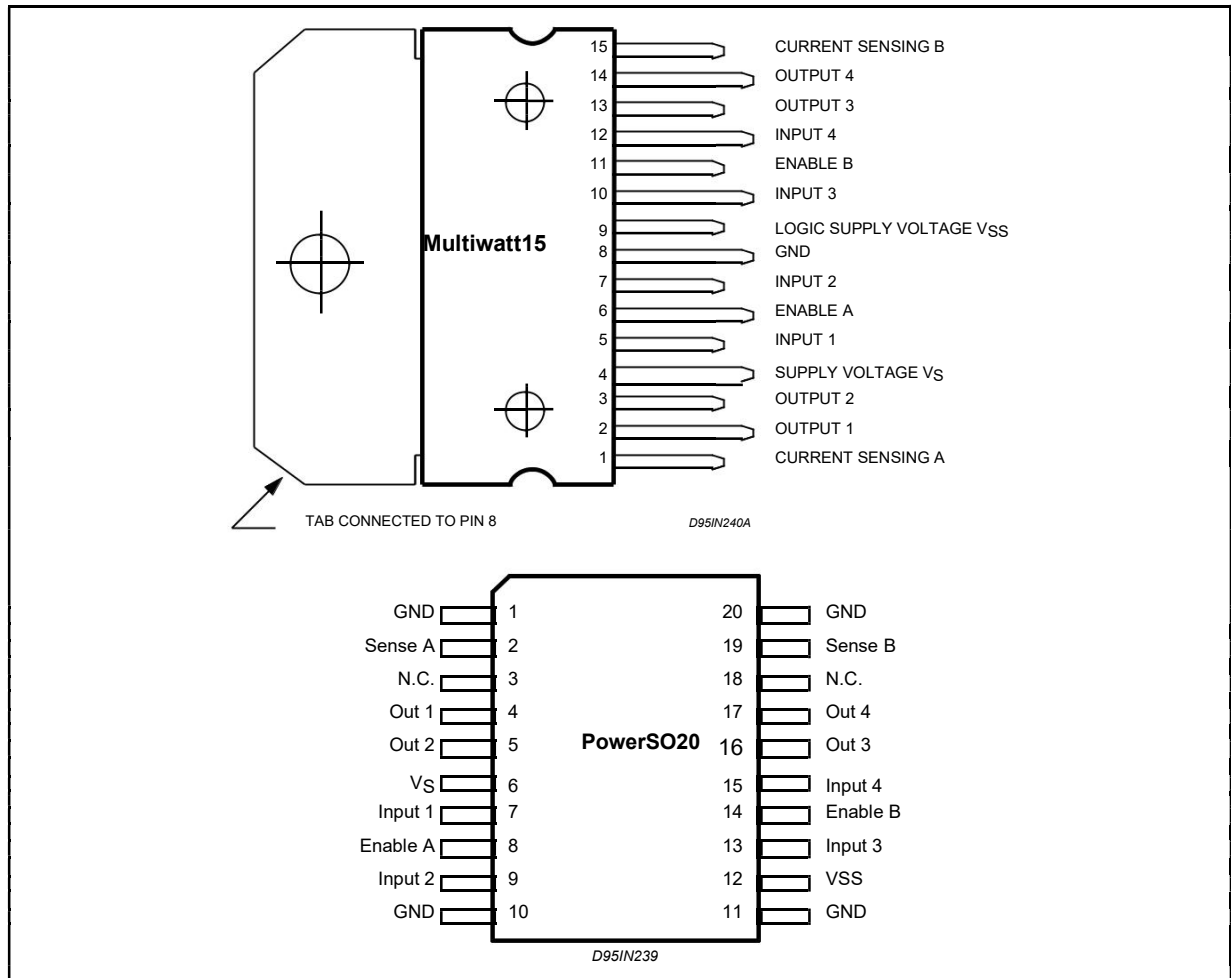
15 CURRENT SENSING B
14 OUTPUT 4
13 OUTPUT 3
12 INPUT 4
11 ENABLE B
10 INPUT 3
9 LOGIC SUPPLY VOLTAGE $V_{SS}$
8 GND
7 INPUT 2
6 ENABLE A
5 INPUT 1
4 SUPPLY VOLTAGE $V_S$
3 OUTPUT 2
2 OUTPUT 1
1 CURRENT SENSING A

Multiwatt15

TAB CONNECTED TO PIN 8

D95IN240A

PowerSO20

GND 1
Sense A 2
N.C. 3
Out 1 4
Out 2 5
$V_S$ 6
Input 1 7
Enable A 8
Input 2 9
GND 10

20 GND
19 Sense B
18 N.C.
17 Out 4
16 Out 3
15 Input 4
14 Enable B
13 Input 3
12 VSS
11 GND

D95IN239